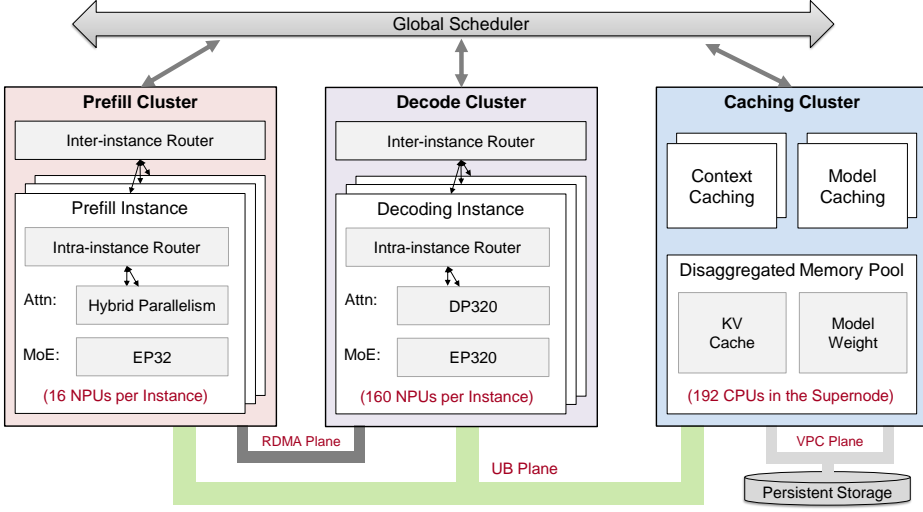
Global Scheduler

Prefill Cluster

Inter-instance Router

Prefill Instance

Intra-instance Router

Attn: Hybrid Parallelism

MoE: EP32

(16 NPUs per Instance)

Decode Cluster

Inter-instance Router

Decoding Instance

Intra-instance Router

Attn: DP320

MoE: EP320

(160 NPUs per Instance)

Caching Cluster

Context Caching

Model Caching

Disaggregated Memory Pool

KV Cache

Model Weight

(192 CPUs in the Supernode)

RDMA Plane

UB Plane

VPC Plane

Persistent Storage